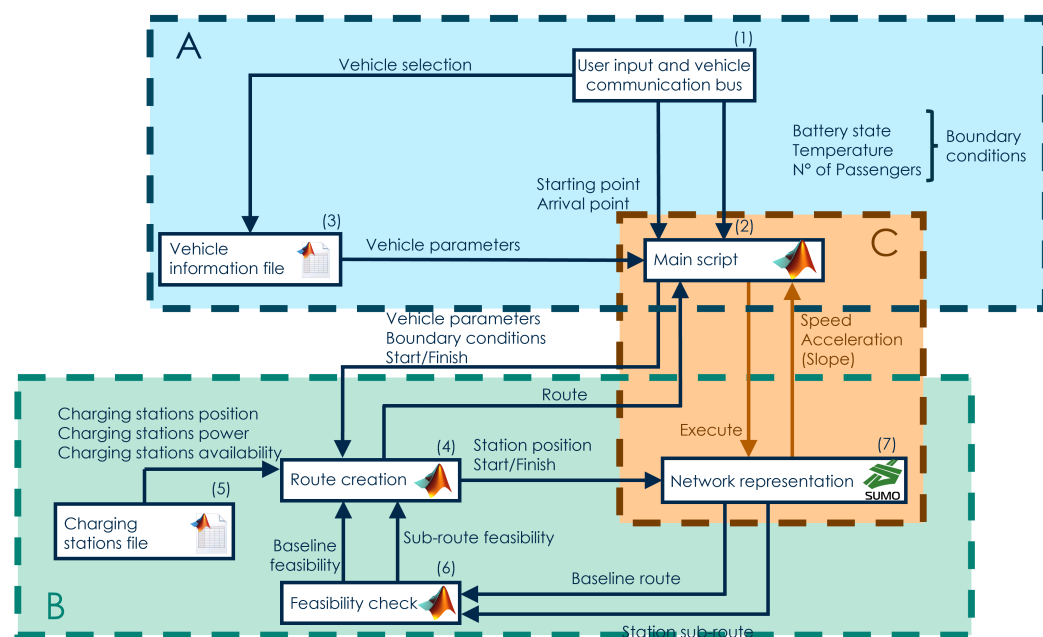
A

(1)
User input and vehicle communication bus

Vehicle selection

Battery state
Temperature
N° of Passengers

Boundary conditions

Starting point
Arrival point

(3)
Vehicle information file

Vehicle parameters

(2)
Main script

C

Vehicle parameters
Boundary conditions
Start/Finish

Speed
Acceleration
(Slope)

Charging stations position
Charging stations power
Charging stations availability

Route

Execute

(4)
Route creation

Station position
Start/Finish

(7)
Network representation
SUMO

(5)
Charging stations file

Baseline feasibility

Sub-route feasibility

(6)
Feasibility check

Baseline route

B

Station sub-route